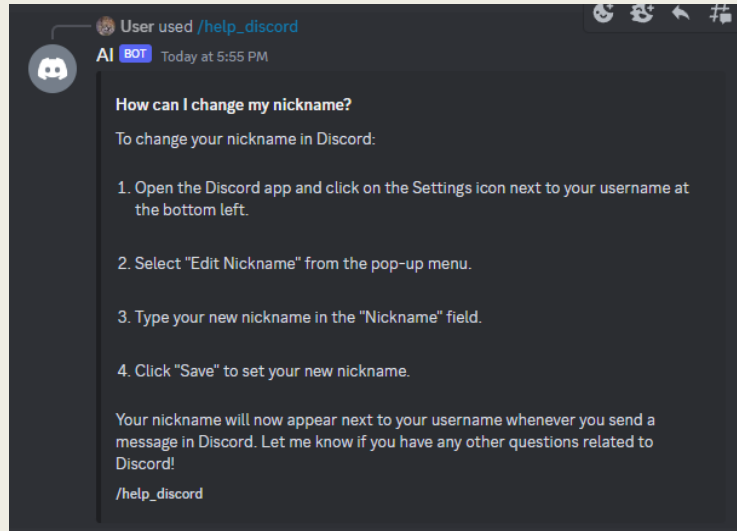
User used /help_discord

AI BOT Today at 5:55 PM

How can I change my nickname?

To change your nickname in Discord:

1. Open the Discord app and click on the Settings icon next to your username at the bottom left.

2. Select "Edit Nickname" from the pop-up menu.

3. Type your new nickname in the "Nickname" field.

4. Click "Save" to set your new nickname.

Your nickname will now appear next to your username whenever you send a message in Discord. Let me know if you have any other questions related to Discord!

/help_discord